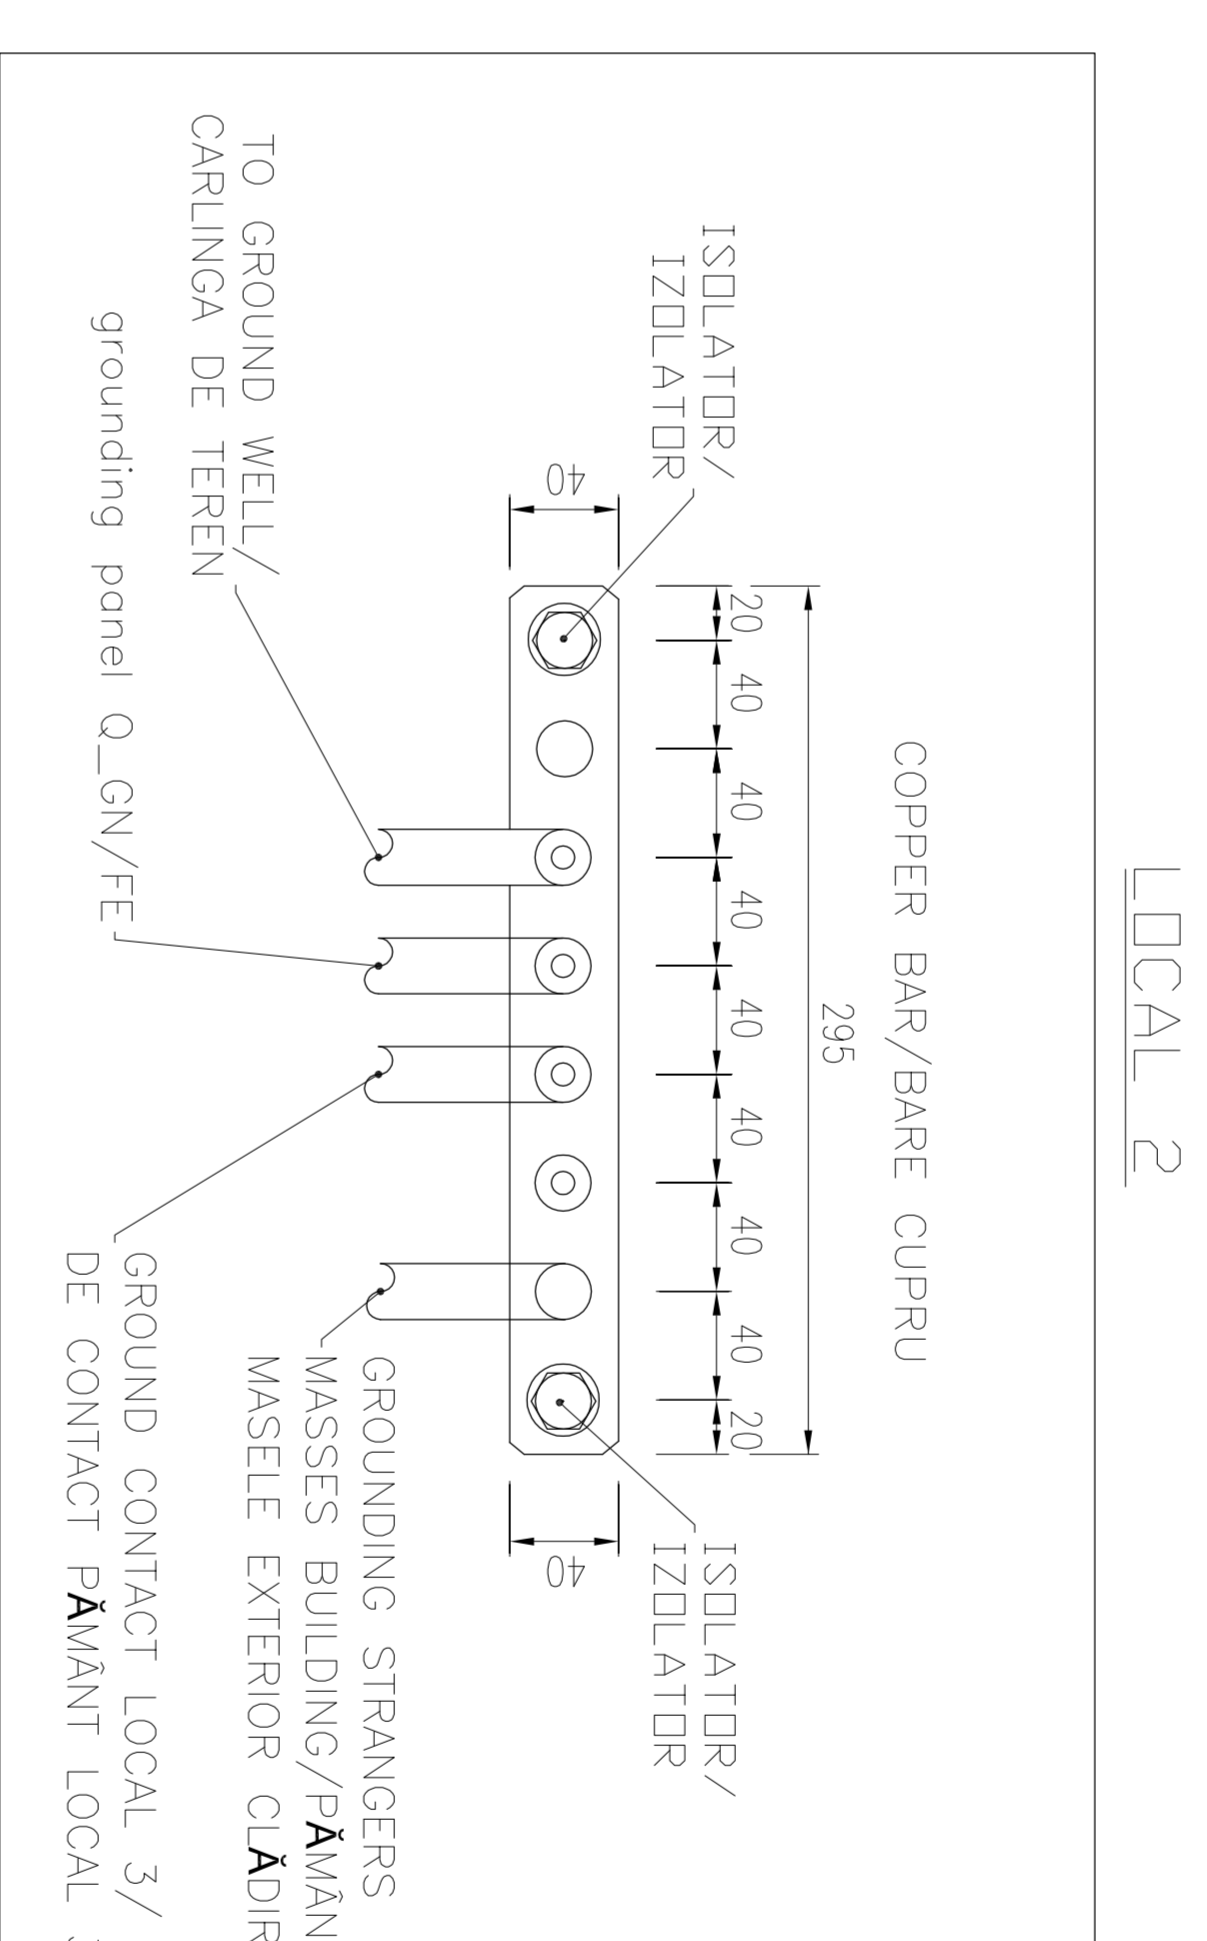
LOCAL 2

COPPER BAR/BARE CUPRU

295

20 40 40 40 40 40 40 40 20

40

40

ISOLATOR/ IZOLATOR

ISOLATOR/ IZOLATOR

TO GROUND WELL/ CARLINGA DE TEREN

grounding panel Q_GN/FE

GROUNDING STRANGERS MASSES BUILDING/PĂMÂN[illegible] MASELE EXTERIOR CLĂDIR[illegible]

GROUND CONTACT LOCAL 3/ DE CONTACT PĂMÂNT LOCAL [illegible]